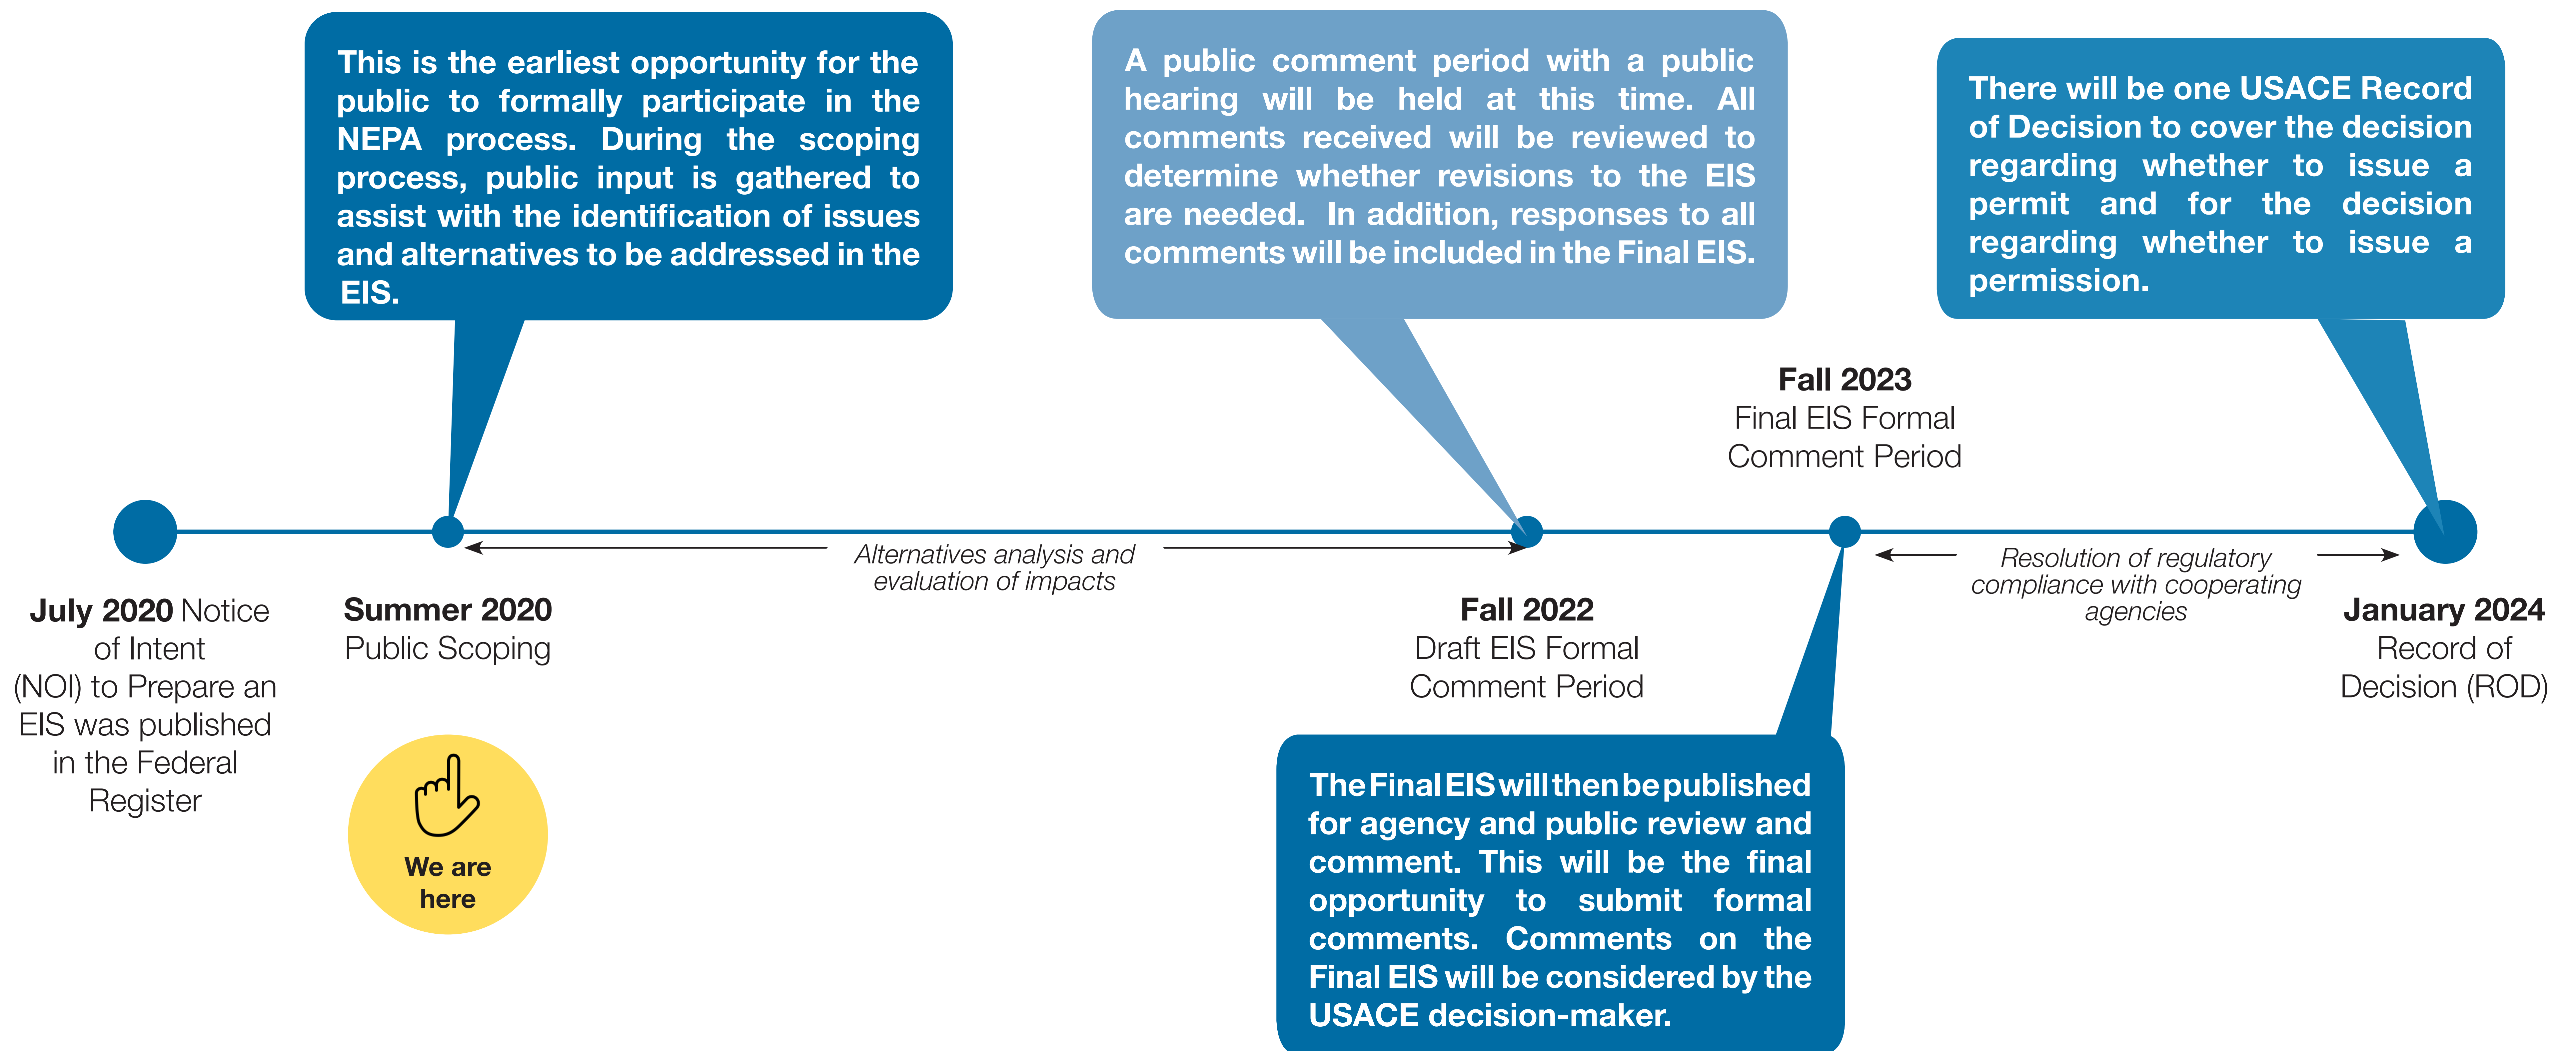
This is the earliest opportunity for the public to formally participate in the NEPA process. During the scoping process, public input is gathered to assist with the identification of issues and alternatives to be addressed in the EIS.

A public comment period with a public hearing will be held at this time. All comments received will be reviewed to determine whether revisions to the EIS are needed. In addition, responses to all comments will be included in the Final EIS.

There will be one USACE Record of Decision to cover the decision regarding whether to issue a permit and for the decision regarding whether to issue a permission.

**Fall 2023** Final EIS Formal Comment Period

*Alternatives analysis and evaluation of impacts*

*Resolution of regulatory compliance with cooperating agencies*

**July 2020** Notice of Intent (NOI) to Prepare an EIS was published in the Federal Register

**Summer 2020** Public Scoping

We are here

**Fall 2022** Draft EIS Formal Comment Period

**January 2024** Record of Decision (ROD)

The Final EIS will then be published for agency and public review and comment. This will be the final opportunity to submit formal comments. Comments on the Final EIS will be considered by the USACE decision-maker.